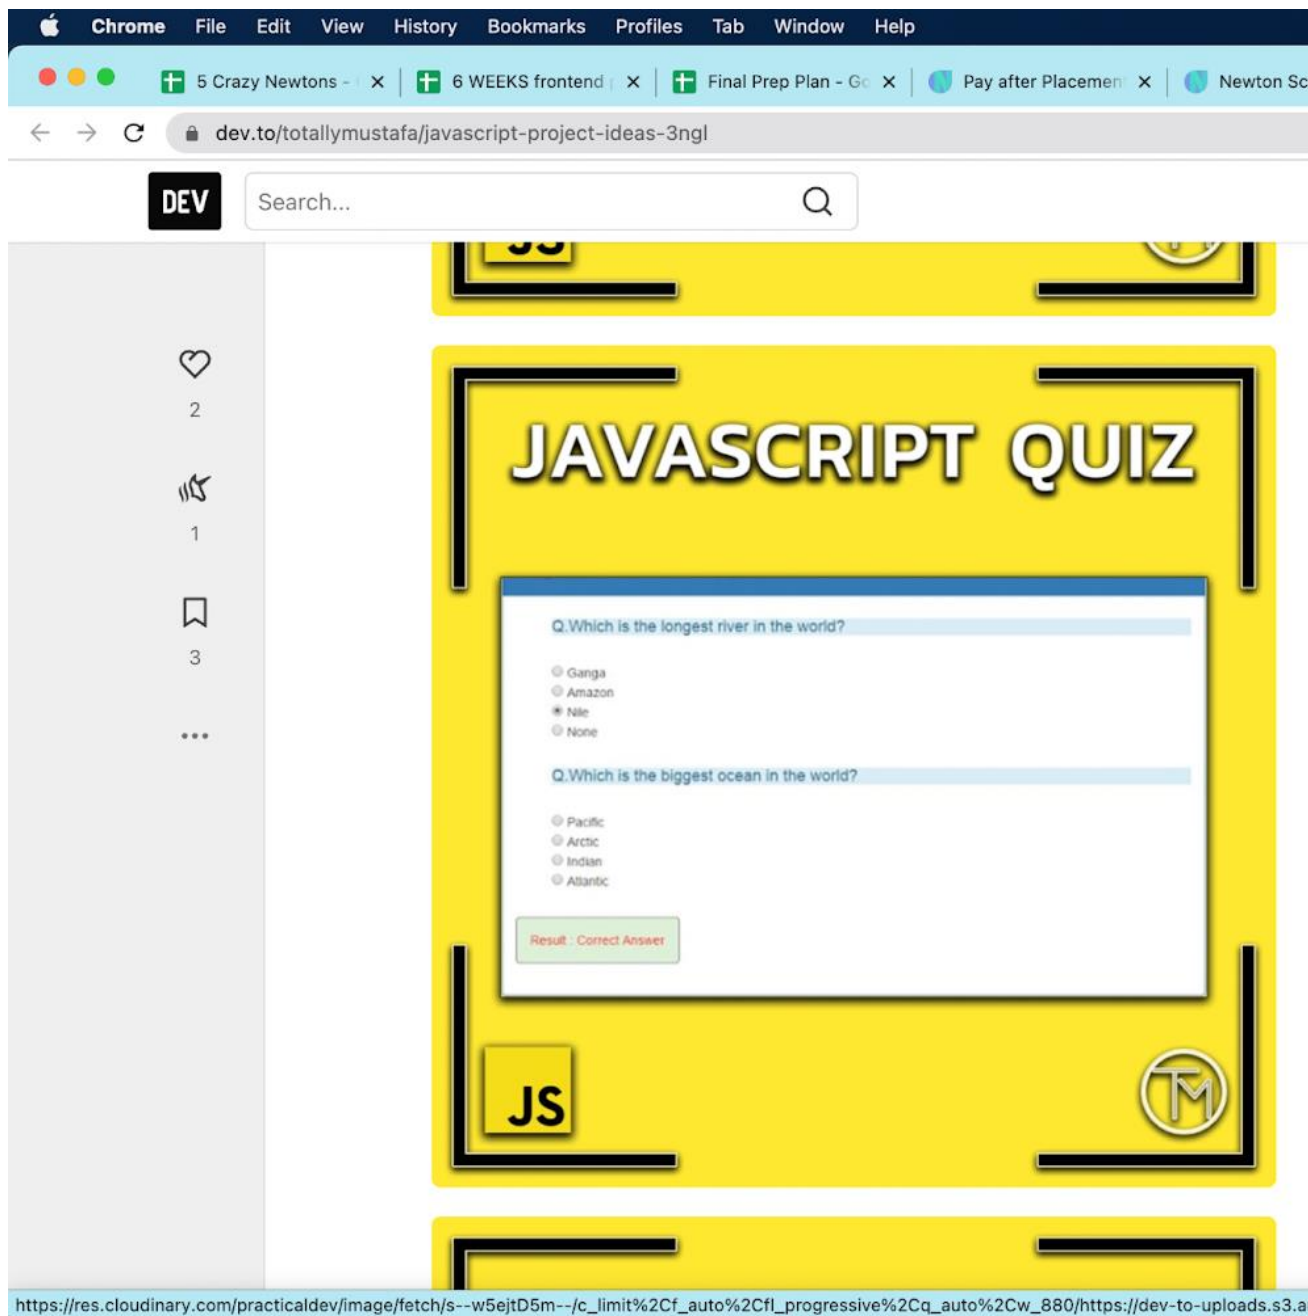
Chrome File Edit View History Bookmarks Profiles Tab Window Help

5 Crazy Newtons - × 6 WEEKS frontend × Final Prep Plan - Go × Pay after Placemen × Newton Sc

dev.to/totallymustafa/javascript-project-ideas-3ngl

DEV

Search...

2

1

3

...

JAVASCRIPT QUIZ

Q.Which is the longest river in the world?

Ganga
Amazon
Nile
None

Q.Which is the biggest ocean in the world?

Pacific
Arctic
Indian
Atlantic

Result : Correct Answer

JS

TM

https://res.cloudinary.com/practicaldev/image/fetch/s--w5ejtD5m--/c_limit%2Cf_auto%2Cfl_progressive%2Cq_auto%2Cw_880/https://dev-to-uploads.s3.a